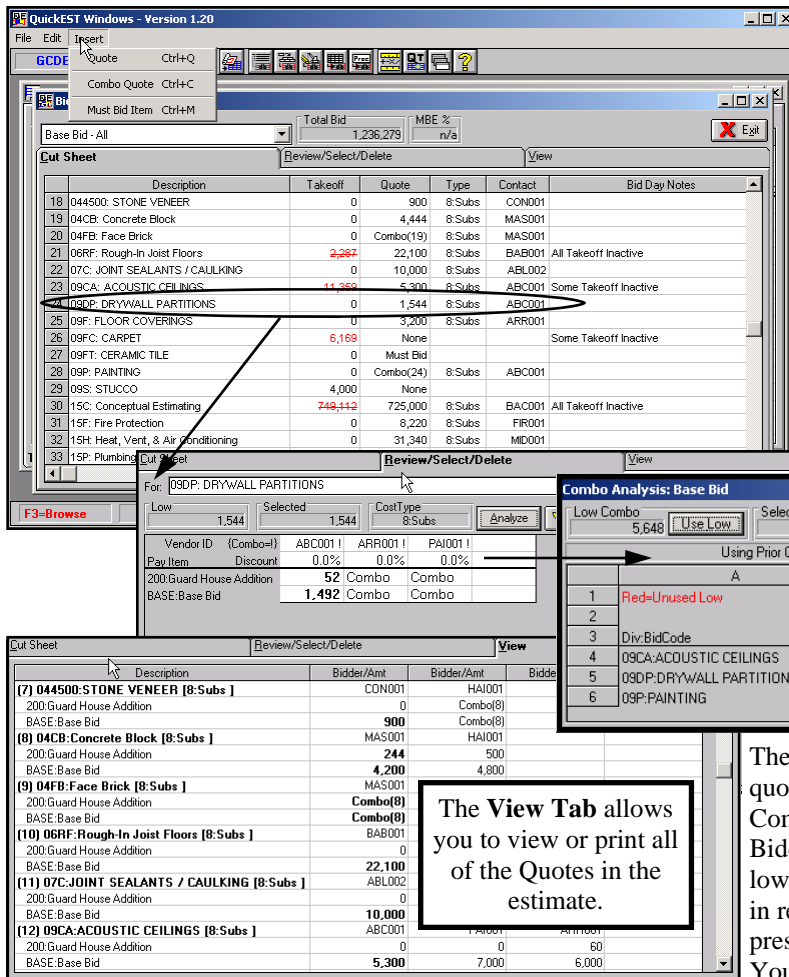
QuickEST Windows - Version 1.20

File Edit Insert

Quote Ctrl+Q
Combo Quote Ctrl+C
Must Bid Item Ctrl+M

GCDE

Bid

Base Bid - All

Total Bid
1,236,279

MBE %
n/a

Exit

Cut Sheet | Review/Select/Delete | View

| | Description | Takeoff | Quote | Type | Contact | Bid Day Notes |
|---|---|---|---|---|---|---|
| 18 | 044500: STONE VENEER | 0 | 900 | 8:Subs | CON001 | |
| 19 | 04CB: Concrete Block | 0 | 4,444 | 8:Subs | MAS001 | |
| 20 | 04FB: Face Brick | 0 | Combo(19) | 8:Subs | MAS001 | |
| 21 | 06RF: Rough-In Joist Floors | 2,287 | 22,100 | 8:Subs | BAB001 | All Takeoff Inactive |
| 22 | 07C: JOINT SEALANTS / CAULKING | 0 | 10,000 | 8:Subs | ABL002 | |
| 23 | 09CA: ACOUSTIC CEILINGS | 11,359 | 5,300 | 8:Subs | ABC001 | Some Takeoff Inactive |
| 24 | 09DP: DRYWALL PARTITIONS | 0 | 1,544 | 8:Subs | ABC001 | |
| 25 | 09F: FLOOR COVERINGS | 0 | 3,200 | 8:Subs | ARR001 | |
| 26 | 09FC: CARPET | 6,169 | None | | | Some Takeoff Inactive |
| 27 | 09FT: CERAMIC TILE | 0 | Must Bid | | | |
| 28 | 09P: PAINTING | 0 | Combo(24) | 8:Subs | ABC001 | |
| 29 | 09S: STUCCO | 4,000 | None | | | |
| 30 | 15C: Conceptual Estimating | 749,112 | 725,000 | 8:Subs | BAC001 | All Takeoff Inactive |
| 31 | 15F: Fire Protection | 0 | 8,220 | 8:Subs | FIR001 | |
| 32 | 15H: Heat, Vent, & Air Conditioning | 0 | 31,340 | 8:Subs | MID001 | |
| 33 | 15P: Plumbing | | | | | |

F3=Browse

Cut Sheet | Review/Select/Delete | View

For: 09DP: DRYWALL PARTITIONS

Low
1,544

Selected
1,544

CostType
8:Subs

Analyze

| Vendor ID {Combo=!} | ABC001 ! | ARR001 ! | PAI001 ! |
|---|---|---|---|
| Pay Item Discount | 0.0% | 0.0% | 0.0% |
| 200:Guard House Addition | 52 Combo | Combo | |
| BASE:Base Bid | 1,492 Combo | Combo | |

Combo Analysis: Base Bid

Low Combo
5,648 Use Low

Selec

Using Prior 0

| | A |
|---|---|
| 1 | Red=Unused Low |
| 2 | |
| 3 | Div:BidCode |
| 4 | 09CA:ACOUSTIC CEILINGS |
| 5 | 09DP:DRYWALL PARTITION |
| 6 | 09P:PAINTING |

Cut Sheet | Review/Select/Delete | View

| Description | Bidder/Amt | Bidder/Amt | Bidde |
|---|---|---|---|
| (7) 044500:STONE VENEER [8:Subs ] | CON001 | HAI001 | |
| 200:Guard House Addition | 0 | Combo(8) | |
| BASE:Base Bid | 900 | Combo(8) | |
| (8) 04CB:Concrete Block [8:Subs ] | MAS001 | HAI001 | |
| 200:Guard House Addition | 244 | 500 | |
| BASE:Base Bid | 4,200 | 4,800 | |
| (9) 04FB:Face Brick [8:Subs ] | MAS001 | | |
| 200:Guard House Addition | Combo(8) | | |
| BASE:Base Bid | Combo(8) | | |
| (10) 06RF:Rough-In Joist Floors [8:Subs ] | BAB001 | | |
| 200:Guard House Addition | 0 | | |
| BASE:Base Bid | 22,100 | | |
| (11) 07C:JOINT SEALANTS / CAULKING [8:Subs ] | ABL002 | | |
| 200:Guard House Addition | 0 | | |
| BASE:Base Bid | 10,000 | | |
| (12) 09CA:ACOUSTIC CEILINGS [8:Subs ] | ABC001 | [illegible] | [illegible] |
| 200:Guard House Addition | 0 | 0 | 60 |
| BASE:Base Bid | 5,300 | 7,000 | 6,000 |

The **View Tab** allows you to view or print all of the Quotes in the estimate.

The quo Con Bid low in re pres You